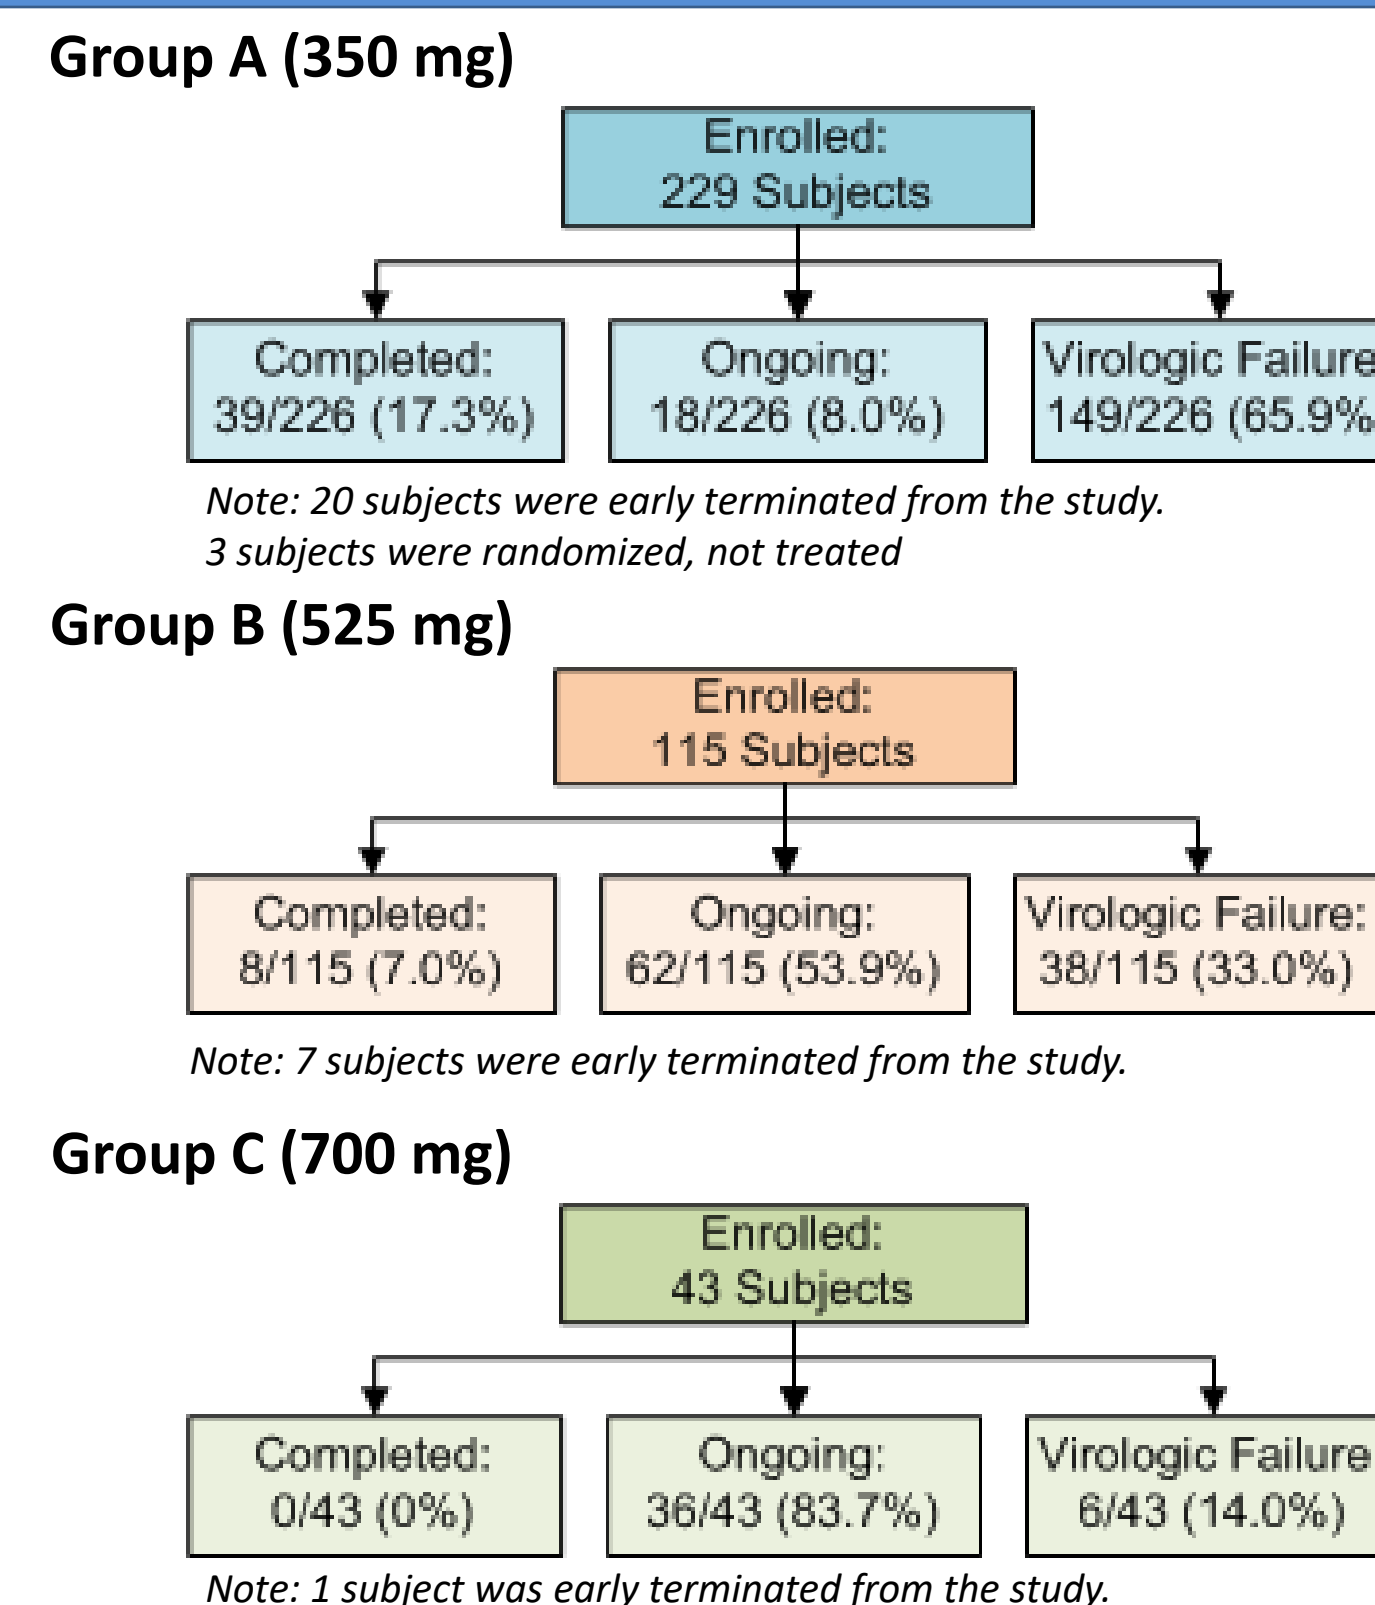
Group A (350 mg)

Enrolled: 229 Subjects

Completed: 39/226 (17.3%)

Ongoing: 18/226 (8.0%)

Virologic Failure 149/226 (65.9%

Note: 20 subjects were early terminated from the study. 3 subjects were randomized, not treated

Group B (525 mg)

Enrolled: 115 Subjects

Completed: 8/115 (7.0%)

Ongoing: 62/115 (53.9%)

Virologic Failure: 38/115 (33.0%)

Note: 7 subjects were early terminated from the study.

Group C (700 mg)

Enrolled: 43 Subjects

Completed: 0/43 (0%)

Ongoing: 36/43 (83.7%)

Virologic Failure 6/43 (14.0%)

Note: 1 subject was early terminated from the study.